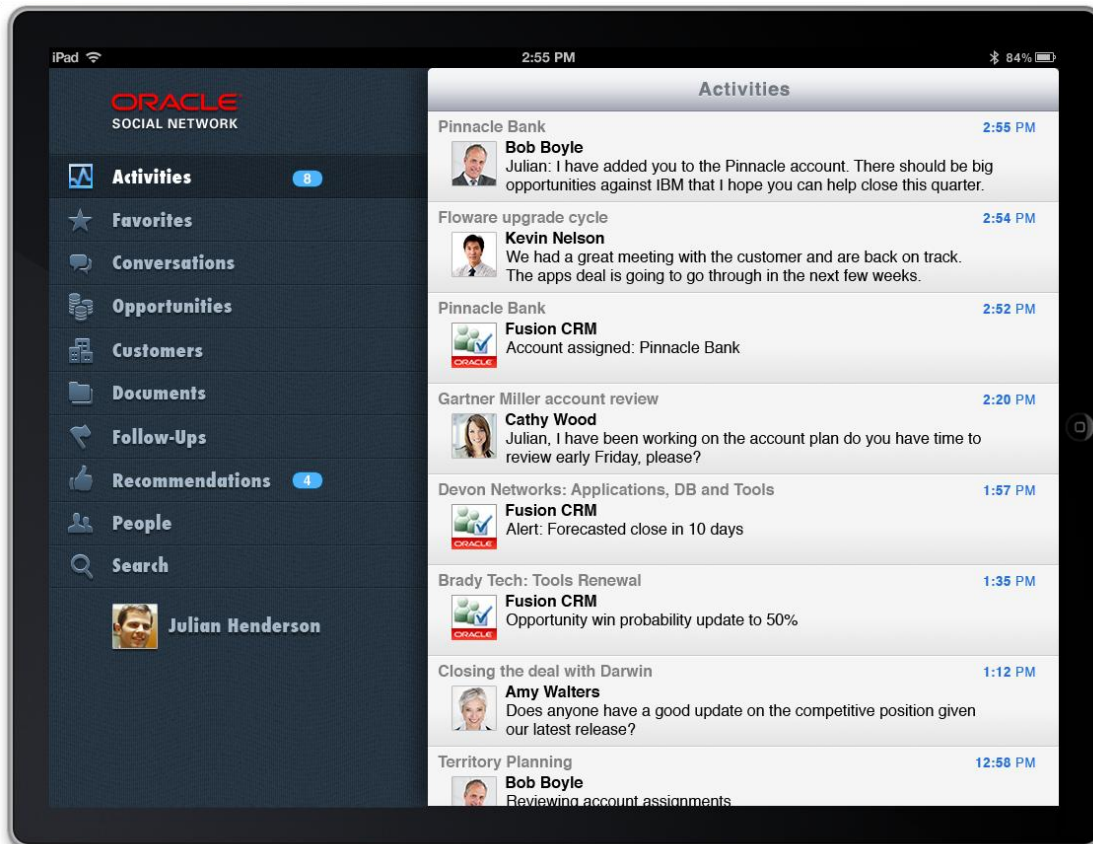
iPad 2:55 PM 84%

ORACLE
SOCIAL NETWORK

Activities 8
Favorites
Conversations
Opportunities
Customers
Documents
Follow-Ups
Recommendations 4
People
Search
Julian Henderson

Activities

Pinnacle Bank 2:55 PM
Bob Boyle
Julian: I have added you to the Pinnacle account. There should be big opportunities against IBM that I hope you can help close this quarter.

Floware upgrade cycle 2:54 PM
Kevin Nelson
We had a great meeting with the customer and are back on track. The apps deal is going to go through in the next few weeks.

Pinnacle Bank 2:52 PM
ORACLE
Fusion CRM
Account assigned: Pinnacle Bank

Gartner Miller account review 2:20 PM
Cathy Wood
Julian, I have been working on the account plan do you have time to review early Friday, please?

Devon Networks: Applications, DB and Tools 1:57 PM
ORACLE
Fusion CRM
Alert: Forecasted close in 10 days

Brady Tech: Tools Renewal 1:35 PM
ORACLE
Fusion CRM
Opportunity win probability update to 50%

Closing the deal with Darwin 1:12 PM
Amy Walters
Does anyone have a good update on the competitive position given our latest release?

Territory Planning 12:58 PM
Bob Boyle
Reviewing account assignments